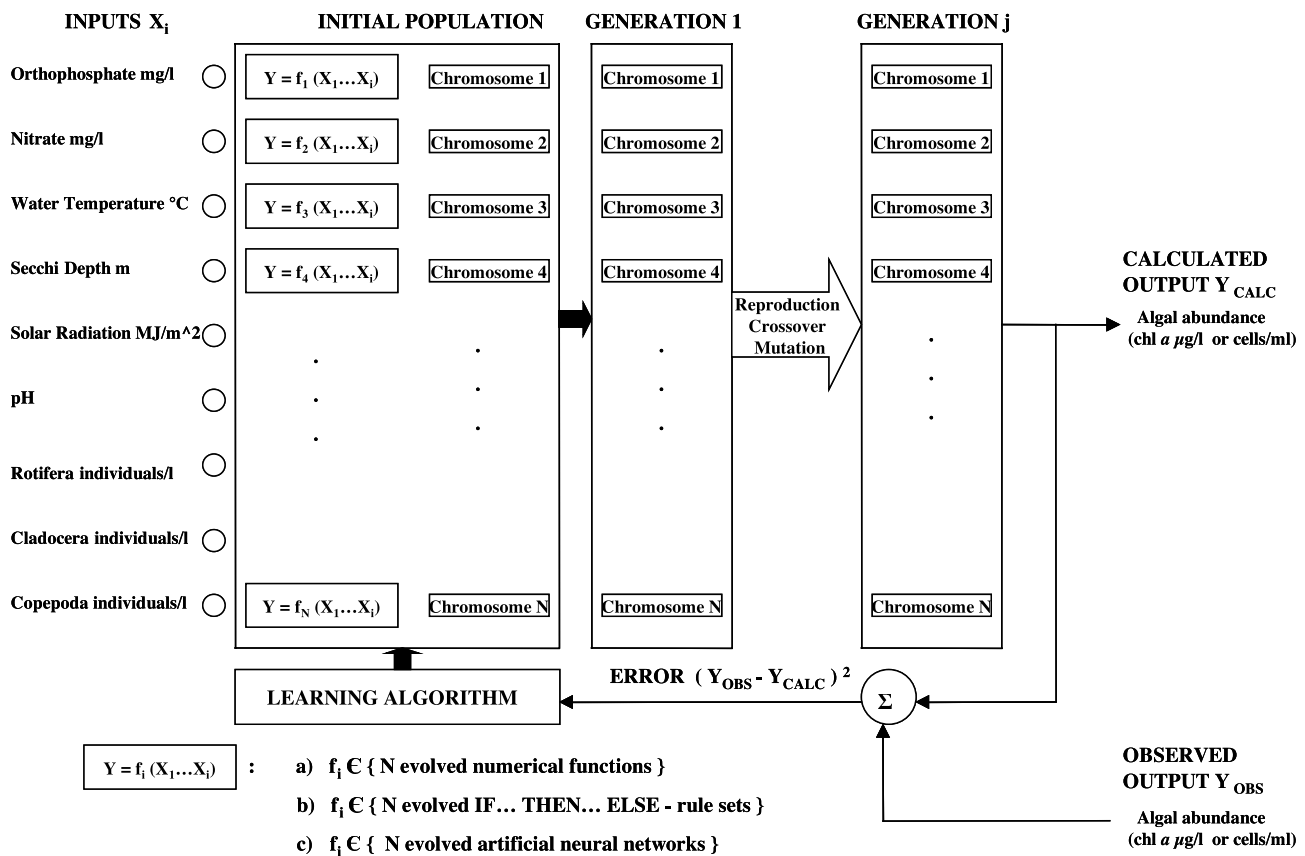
INPUTS $X_i$

Orthophosphate mg/l

Nitrate mg/l

Water Temperature °C

Secchi Depth m

Solar Radiation MJ/m^2

pH

Rotifera individuals/l

Cladocera individuals/l

Copepoda individuals/l

INITIAL POPULATION

$Y = f_1 (X_1 \dots X_i)$ Chromosome 1

$Y = f_2 (X_1 \dots X_i)$ Chromosome 2

$Y = f_3 (X_1 \dots X_i)$ Chromosome 3

$Y = f_4 (X_1 \dots X_i)$ Chromosome 4

$Y = f_N (X_1 \dots X_i)$ Chromosome N

GENERATION 1

Chromosome 1

Chromosome 2

Chromosome 3

Chromosome 4

Chromosome N

Reproduction Crossover Mutation

GENERATION j

Chromosome 1

Chromosome 2

Chromosome 3

Chromosome 4

Chromosome N

CALCULATED OUTPUT $Y_{CALC}$

Algal abundance (chl *a* $\mu$g/l or cells/ml)

LEARNING ALGORITHM

ERROR $( Y_{OBS} - Y_{CALC} )^2$

Σ

OBSERVED OUTPUT $Y_{OBS}$

Algal abundance (chl *a* $\mu$g/l or cells/ml)

$Y = f_i (X_1 \dots X_i)$ :

a) $f_i \in$ { N evolved numerical functions }

b) $f_i \in$ { N evolved IF… THEN… ELSE - rule sets }

c) $f_i \in$ { N evolved artificial neural networks }